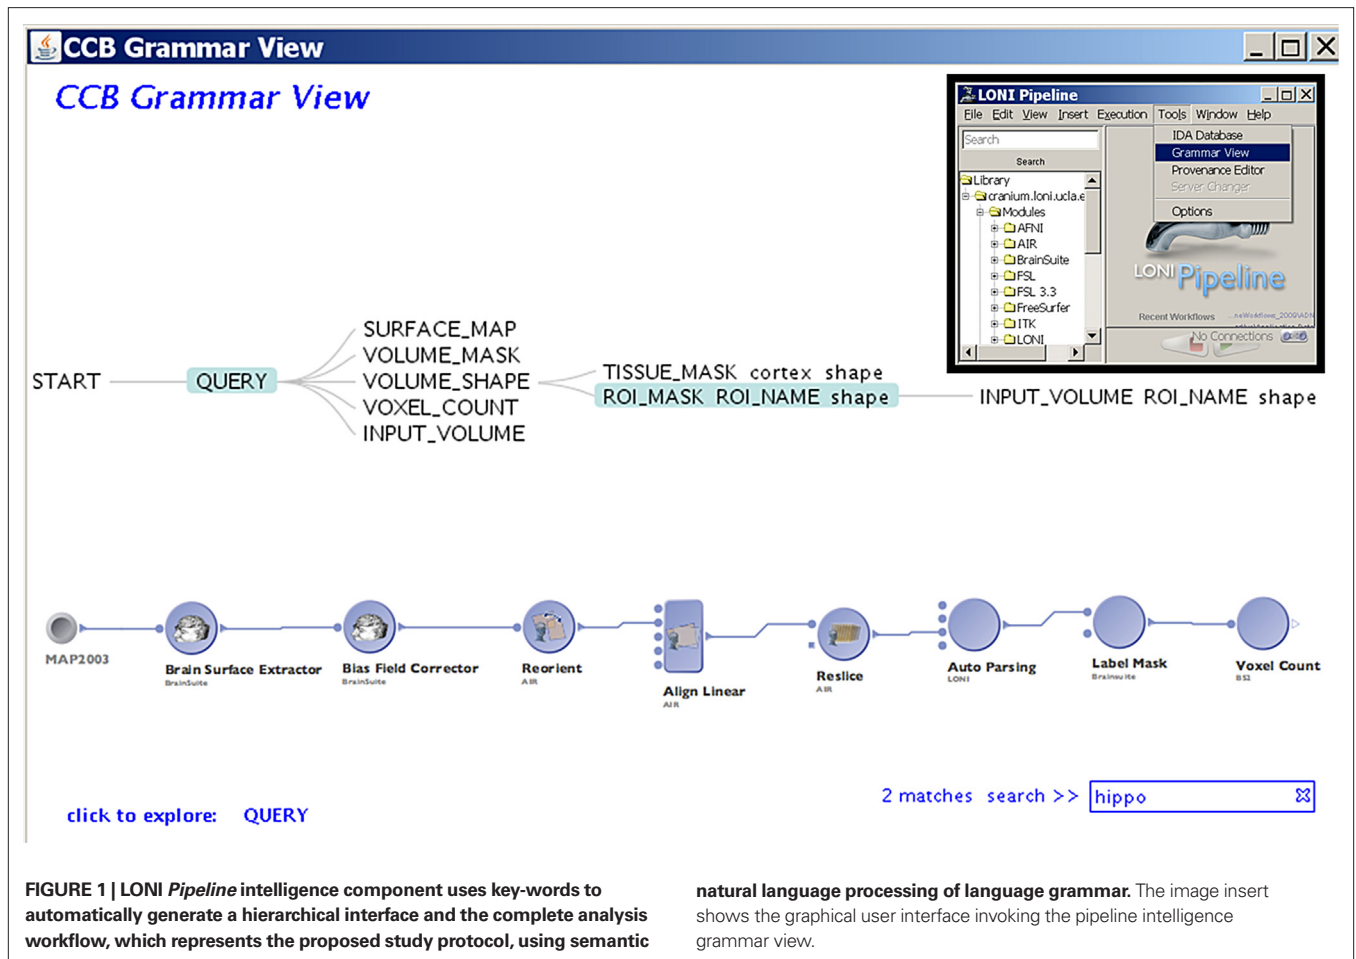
CCB Grammar View

CCB Grammar View

LONI Pipeline

File Edit View Insert Execution Tools Window Help

Search

Search

IDA Database
Grammar View
Provenance Editor
Server Changer
Options

Library
cranium.loni.ucla.e
Modules
AFNI
AIR
BrainSuite
FSL
FSL 3.3
FreeSurfer
ITK
LONI

LONI Pipeline

Recent Workflows

No Connections

START QUERY

SURFACE_MAP
VOLUME_MASK
VOLUME_SHAPE
VOXEL_COUNT
INPUT_VOLUME

TISSUE_MASK cortex shape
ROI_MASK ROI_NAME shape

INPUT_VOLUME ROI_NAME shape

MAP2003

Brain Surface Extractor
BrainSuite

Bias Field Corrector
BrainSuite

Reorient
AIR

Align Linear
AIR

Reslice
AIR

Auto Parsing
LONI

Label Mask
Brainsuite

Voxel Count
BSI

2 matches search >> hippo

click to explore: QUERY

**FIGURE 1 | LONI *Pipeline* intelligence component uses key-words to automatically generate a hierarchical interface and the complete analysis workflow, which represents the proposed study protocol, using semantic natural language processing of language grammar.** The image insert shows the graphical user interface invoking the pipeline intelligence grammar view.